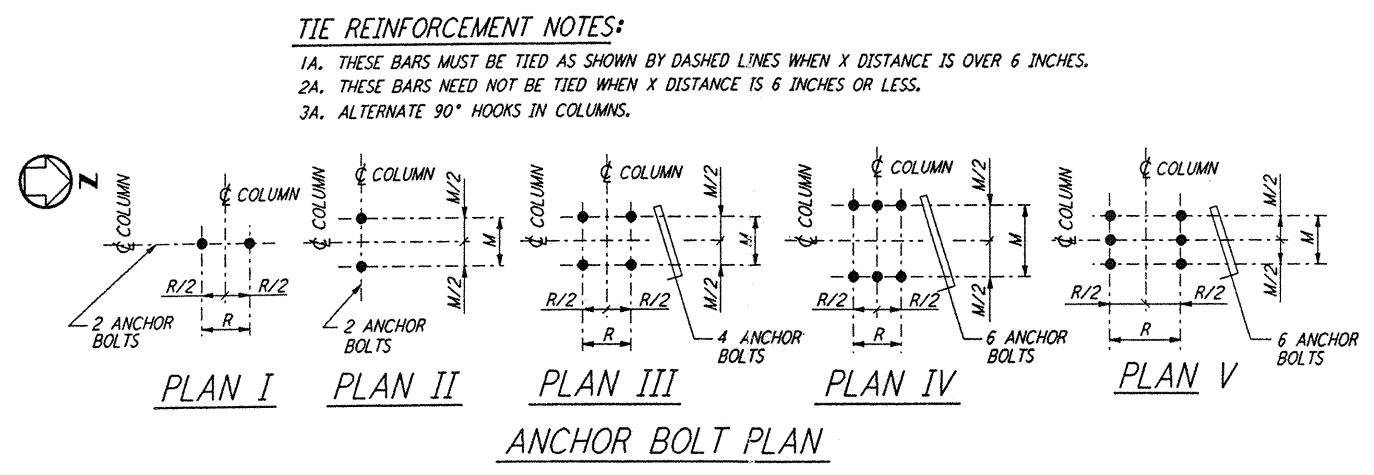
TIE REINFORCEMENT NOTES:

1A. THESE BARS MUST BE TIED AS SHOWN BY DASHED LINES WHEN X DISTANCE IS OVER 6 INCHES.

2A. THESE BARS NEED NOT BE TIED WHEN X DISTANCE IS 6 INCHES OR LESS.

3A. ALTERNATE 90° HOOKS IN COLUMNS.

N

℄ COLUMN
℄ COLUMN
R/2
R/2
R
2 ANCHOR BOLTS
PLAN I

℄ COLUMN
℄ COLUMN
M/2
M
M/2
2 ANCHOR BOLTS
PLAN II

℄ COLUMN
℄ COLUMN
M/2
M
M/2
R/2
R/2
R
4 ANCHOR BOLTS
PLAN III

℄ COLUMN
℄ COLUMN
M/2
M
M/2
R/2
R/2
R
6 ANCHOR BOLTS
PLAN IV

℄ COLUMN
℄ COLUMN
M/2
M
M/2
R/2
R/2
R
6 ANCHOR BOLTS
PLAN V

ANCHOR BOLT PLAN